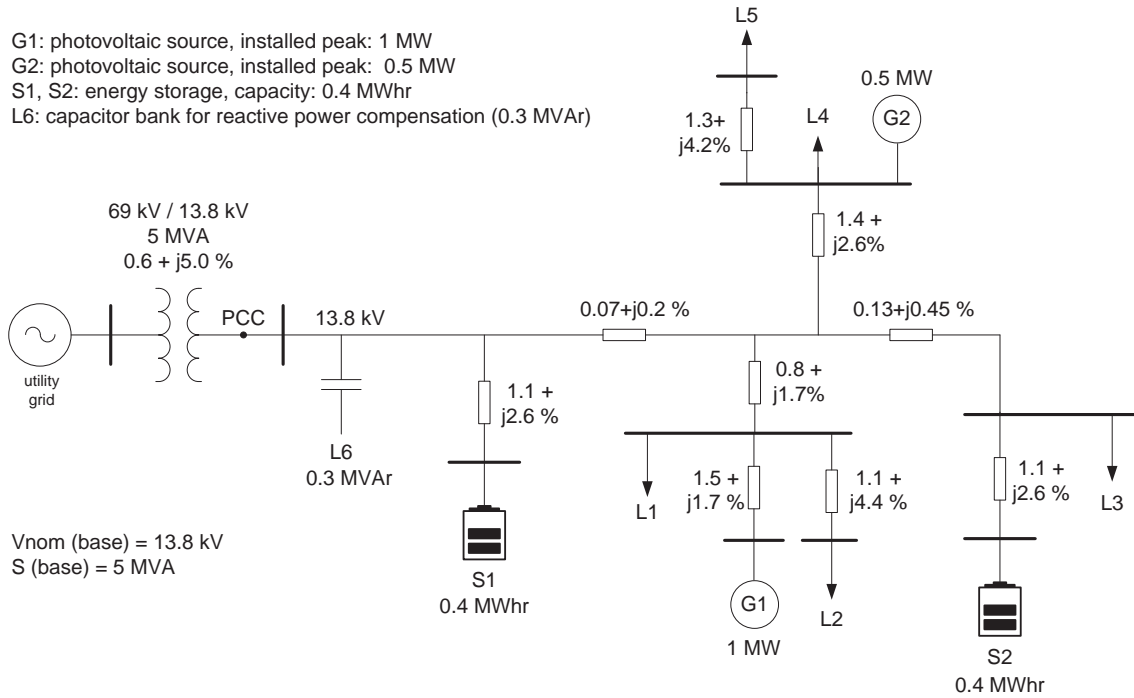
G1: photovoltaic source, installed peak: 1 MW
G2: photovoltaic source, installed peak: 0.5 MW
S1, S2: energy storage, capacity: 0.4 MWhr
L6: capacitor bank for reactive power compensation (0.3 MVAr)

L5

0.5 MW

G2

1.3+ j4.2%

L4

1.4 + j2.6%

69 kV / 13.8 kV
5 MVA
0.6 + j5.0 %

PCC

13.8 kV

0.07+j0.2 %

0.13+j0.45 %

utility grid

0.8 + j1.7%

1.1 + j2.6 %

L6
0.3 MVAr

L1

1.5 + j1.7 %

1.1 + j4.4 %

1.1 + j2.6 %

L3

Vnom (base) = 13.8 kV
S (base) = 5 MVA

S1
0.4 MWhr

G1

1 MW

L2

S2
0.4 MWhr